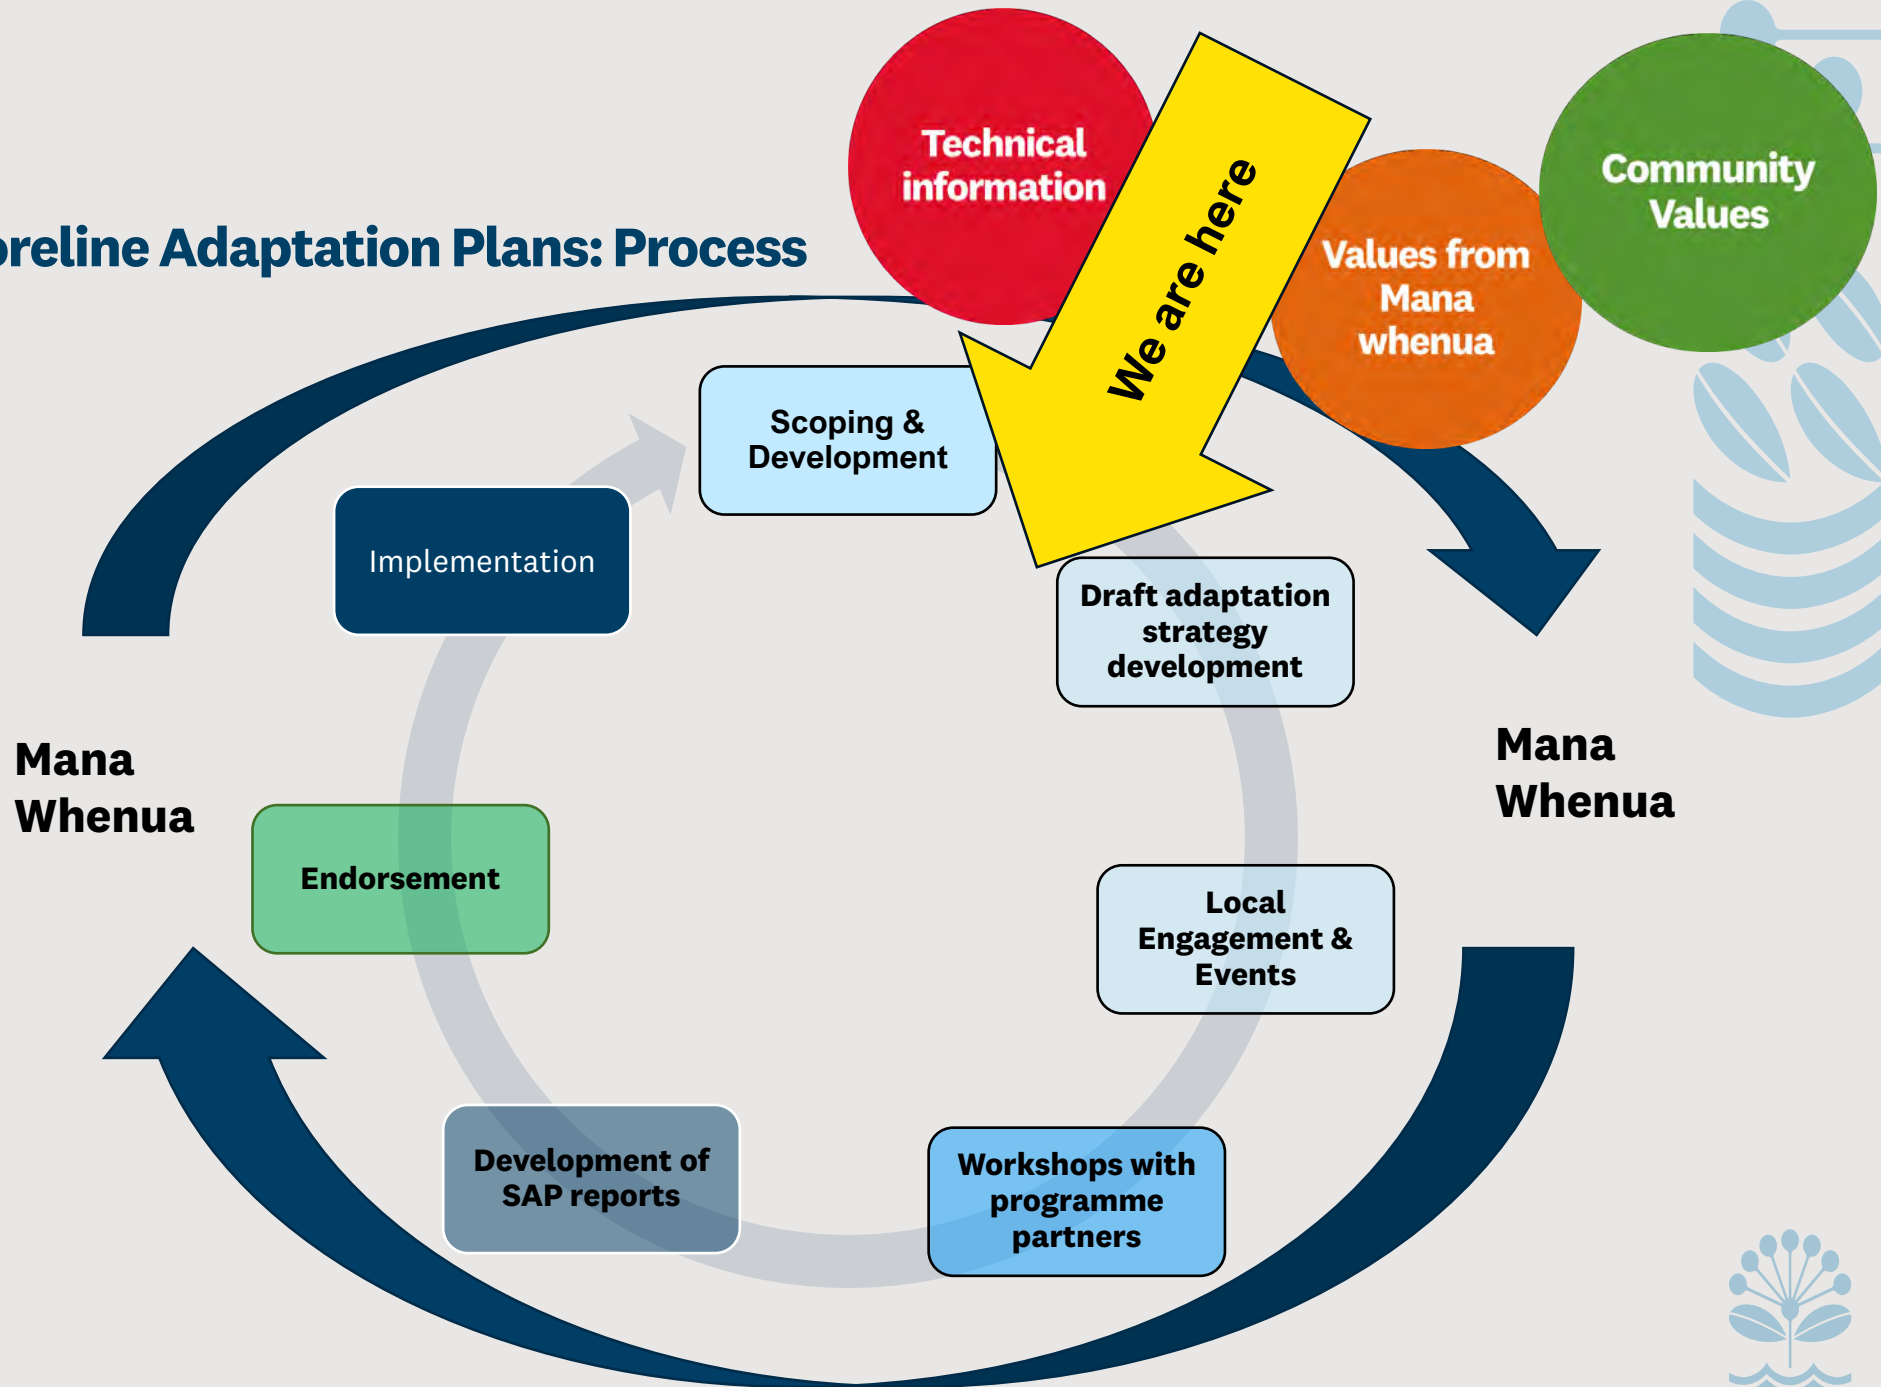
reline Adaptation Plans: Process

Technical information

We are here

Values from Mana whenua

Community Values

Scoping & Development

Implementation

Draft adaptation strategy development

Mana Whenua

Mana Whenua

Endorsement

Local Engagement & Events

Development of SAP reports

Workshops with programme partners